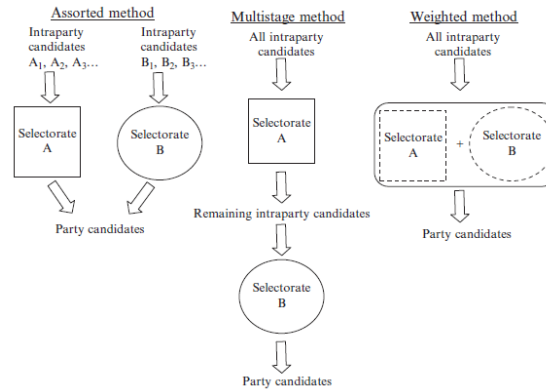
Assorted method

Intraparty candidates $A_1$, $A_2$, $A_3$…

Intraparty candidates $B_1$, $B_2$, $B_3$…

Selectorate A

Selectorate B

Party candidates

Multistage method

All intraparty candidates

Selectorate A

Remaining intraparty candidates

Selectorate B

Party candidates

Weighted method

All intraparty candidates

Selectorate A + Selectorate B

Party candidates